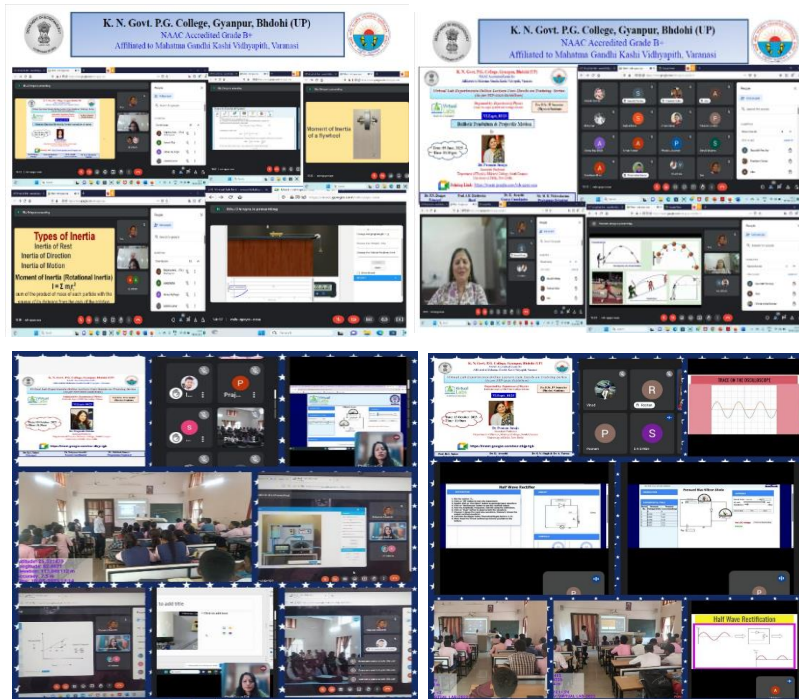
K. N. Govt. P.G. College, Gyanpur, Bhdohi (UP)
NAAC Accredited Grade B+
Affiliated to Mahatma Gandhi Kashi Vidhyapith, Varanasi

Moment of Inertia of a flywheel

Types of Inertia
Inertia of Rest
Inertia of Direction
Inertia of Motion
Moment of Inertia (Rotational Inertia)
$I = \Sigma mr^2$

K. N. Govt. P.G. College, Gyanpur, Bhdohi (UP)
NAAC Accredited Grade B+
Affiliated to Mahatma Gandhi Kashi Vidhyapith, Varanasi

Virtual Lab
Ballistic Pendulum & Projectile Motion

TRACE ON THE OSCILLOSCOPE

Half Wave Rectifier

Half Wave Rectification